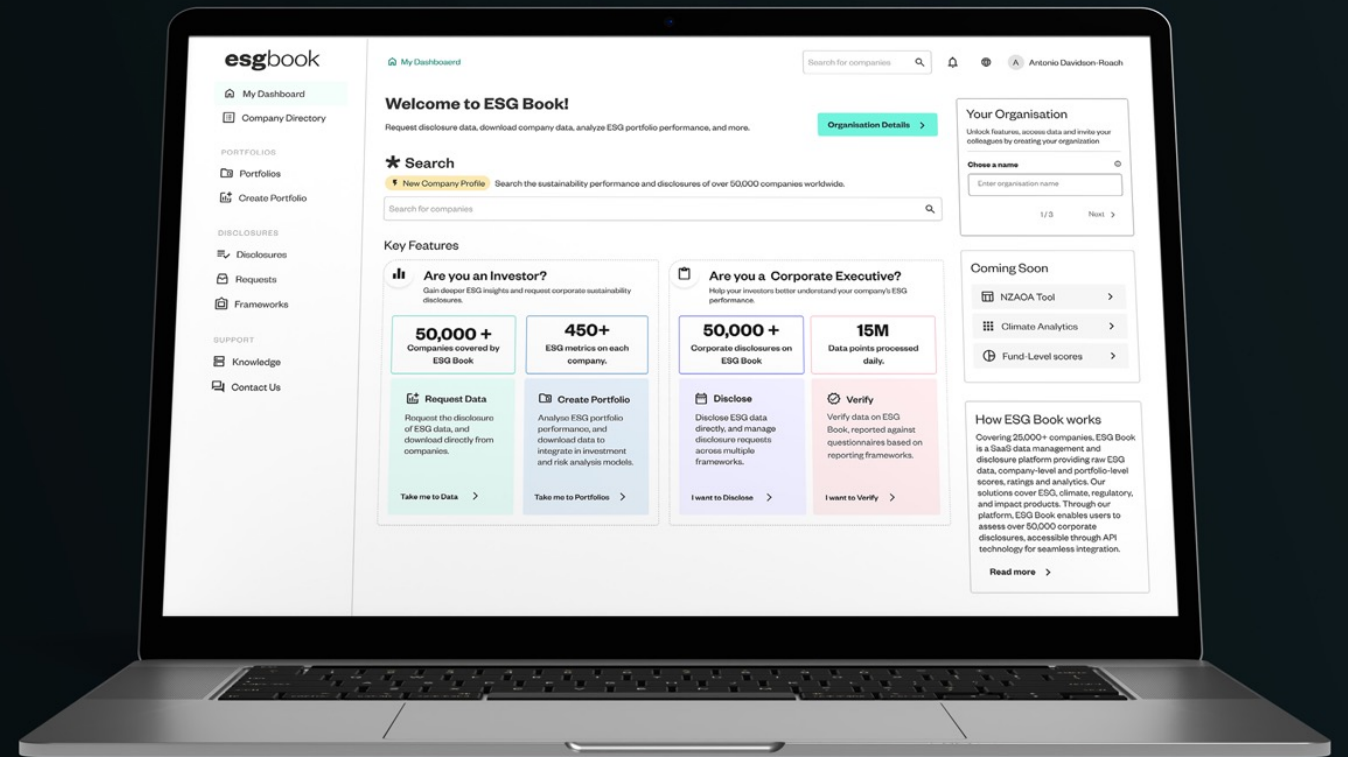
esgbook

My Dashboard
Company Directory

PORTFOLIOS
Portfolios
Create Portfolio

DISCLOSURES
Disclosures
Requests
Frameworks

SUPPORT
Knowledge
Contact Us

My Dashboard

Search for companies

A Antonio Davidson-Roach

Welcome to ESG Book!

Request disclosure data, download company data, analyze ESG portfolio performance, and more.

Organisation Details

Search

New Company Profile Search the sustainability performance and disclosures of over 50,000 companies worldwide.

Search for companies

Key Features

Are you an Investor?

Gain deeper ESG insights and request corporate sustainability disclosures.

50,000 +
Companies covered by ESG Book

450+
ESG metrics on each company.

Request Data
Request the disclosure of ESG data, and download directly from companies.
Take me to Data

Create Portfolio
Analyse ESG portfolio performance, and download data to integrate in investment and risk analysis models.
Take me to Portfolios

Are you a Corporate Executive?

Help your investors better understand your company's ESG performance.

50,000 +
Corporate disclosures on ESG Book

15M
Data points processed daily.

Disclose
Disclose ESG data directly, and manage disclosure requests across multiple frameworks.
I want to Disclose

Verify
Verify data on ESG Book, reported against questionnaires based on reporting frameworks.
I want to Verify

Your Organisation
Unlock features, access data and invite your colleagues by creating your organization

Chose a name
Enter organisation name
1/3 Next

Coming Soon
NZAOA Tool
Climate Analytics
Fund-Level scores

How ESG Book works
Covering 25,000+ companies, ESG Book is a SaaS data management and disclosure platform providing raw ESG data, company-level and portfolio-level scores, ratings and analytics. Our solutions cover ESG, climate, regulatory, and impact products. Through our platform, ESG Book enables users to assess over 50,000 corporate disclosures, accessible through API technology for seamless integration.
Read more